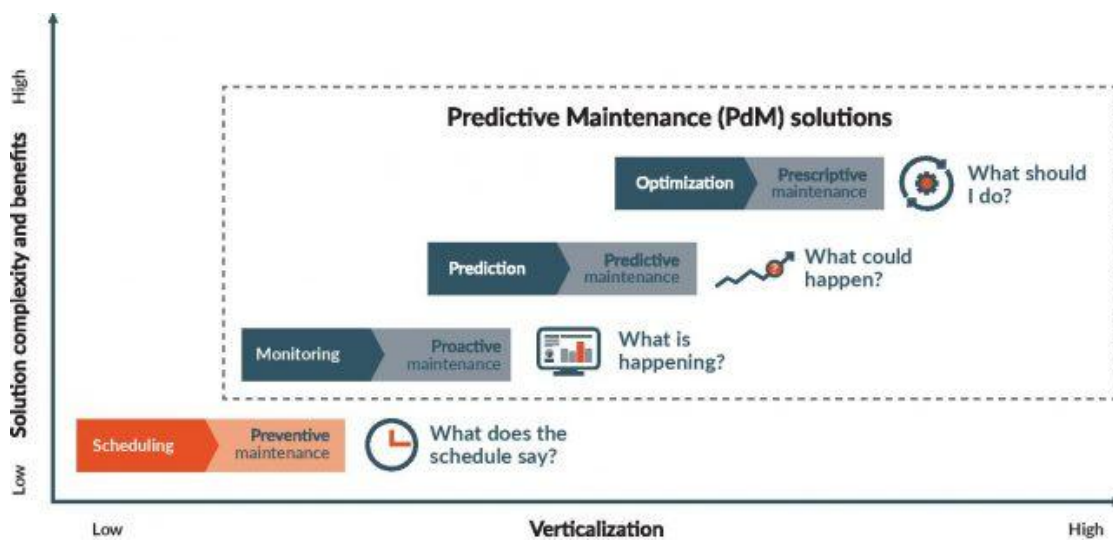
High

Solution complexity and benefits

Low

Predictive Maintenance (PdM) solutions

Optimization

Prescriptive maintenance

What should I do?

Prediction

Predictive maintenance

What could happen?

Monitoring

Proactive maintenance

What is happening?

Scheduling

Preventive maintenance

What does the schedule say?

Low

Verticalization

High